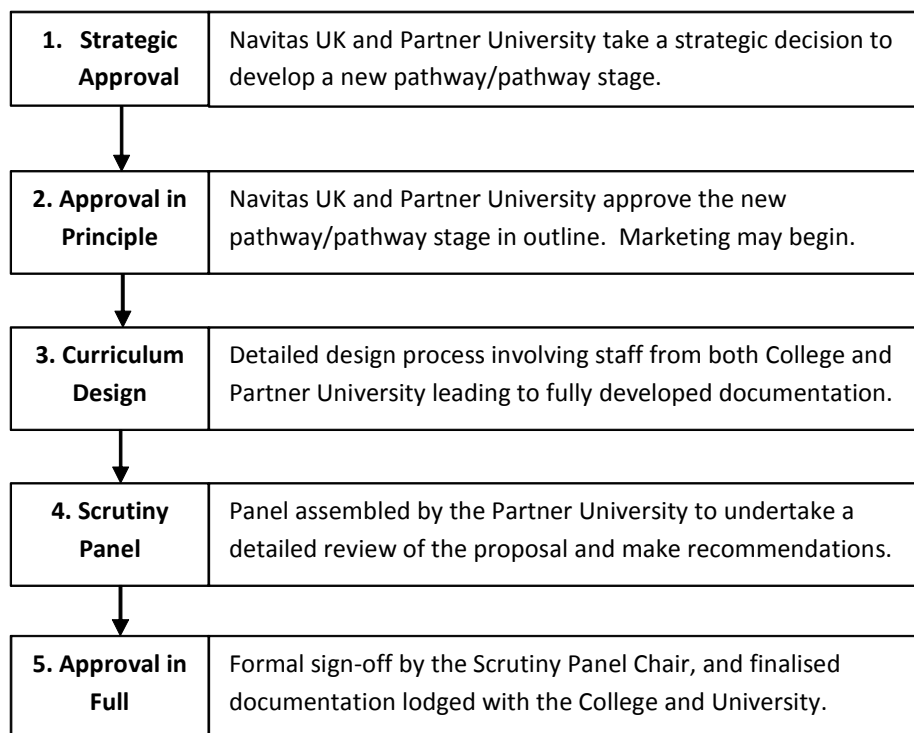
1. Strategic Approval

Navitas UK and Partner University take a strategic decision to develop a new pathway/pathway stage.

2. Approval in Principle

Navitas UK and Partner University approve the new pathway/pathway stage in outline. Marketing may begin.

3. Curriculum Design

Detailed design process involving staff from both College and Partner University leading to fully developed documentation.

4. Scrutiny Panel

Panel assembled by the Partner University to undertake a detailed review of the proposal and make recommendations.

5. Approval in Full

Formal sign-off by the Scrutiny Panel Chair, and finalised documentation lodged with the College and University.